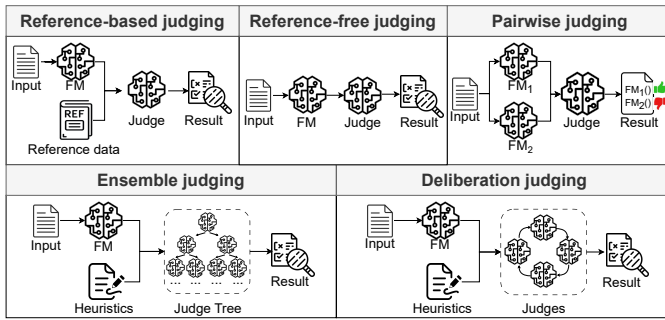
Reference-based judging

Input

FM

REF

Reference data

Judge

Result

Reference-free judging

Input

FM

Judge

Result

Pairwise judging

Input

$FM_1$

$FM_2$

Judge

Result

$FM_1()$

$FM_2()$

Ensemble judging

Input

FM

Heuristics

...

...

Judge Tree

Result

Deliberation judging

Input

FM

Heuristics

Judges

Result